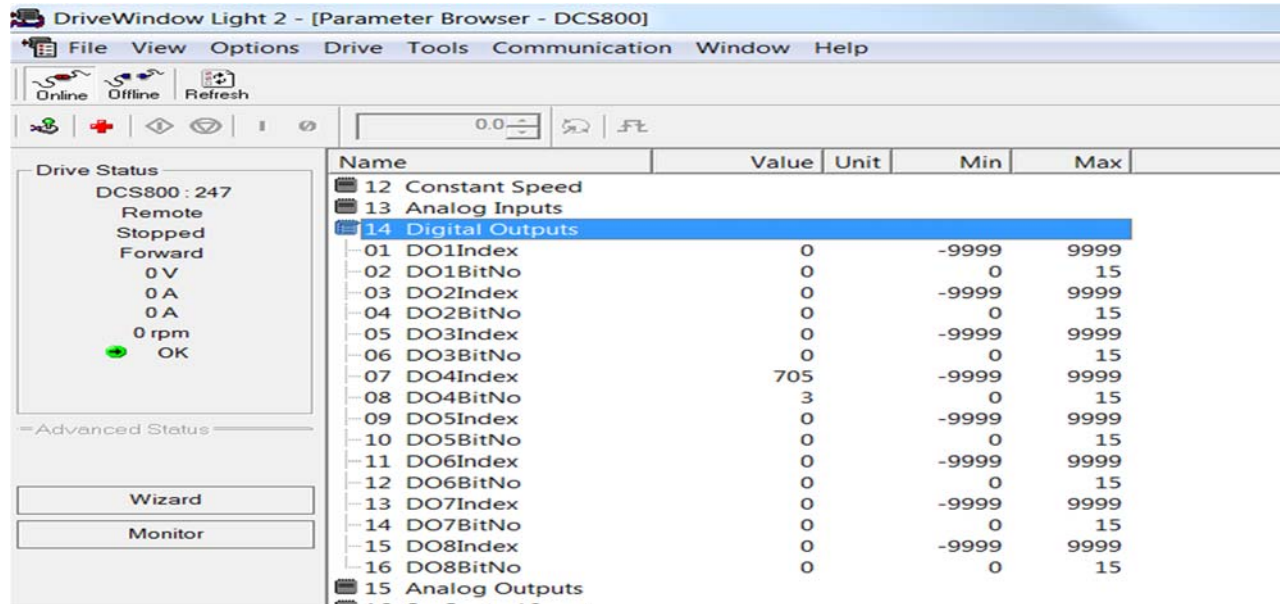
DriveWindow Light 2 - [Parameter Browser - DCS800]

File View Options Drive Tools Communication Window Help

Online Offline Refresh

0.0

Drive Status
DCS800 : 247
Remote
Stopped
Forward
0 V
0 A
0 A
0 rpm
OK

Advanced Status

Wizard

Monitor

| Name | Value | Unit | Min | Max |
|---|---|---|---|---|
| 12 Constant Speed | | | | |
| 13 Analog Inputs | | | | |
| 14 Digital Outputs | | | | |
| 01 DO1Index | 0 | | -9999 | 9999 |
| 02 DO1BitNo | 0 | | 0 | 15 |
| 03 DO2Index | 0 | | -9999 | 9999 |
| 04 DO2BitNo | 0 | | 0 | 15 |
| 05 DO3Index | 0 | | -9999 | 9999 |
| 06 DO3BitNo | 0 | | 0 | 15 |
| 07 DO4Index | 705 | | -9999 | 9999 |
| 08 DO4BitNo | 3 | | 0 | 15 |
| 09 DO5Index | 0 | | -9999 | 9999 |
| 10 DO5BitNo | 0 | | 0 | 15 |
| 11 DO6Index | 0 | | -9999 | 9999 |
| 12 DO6BitNo | 0 | | 0 | 15 |
| 13 DO7Index | 0 | | -9999 | 9999 |
| 14 DO7BitNo | 0 | | 0 | 15 |
| 15 DO8Index | 0 | | -9999 | 9999 |
| 16 DO8BitNo | 0 | | 0 | 15 |
| 15 Analog Outputs | | | | |